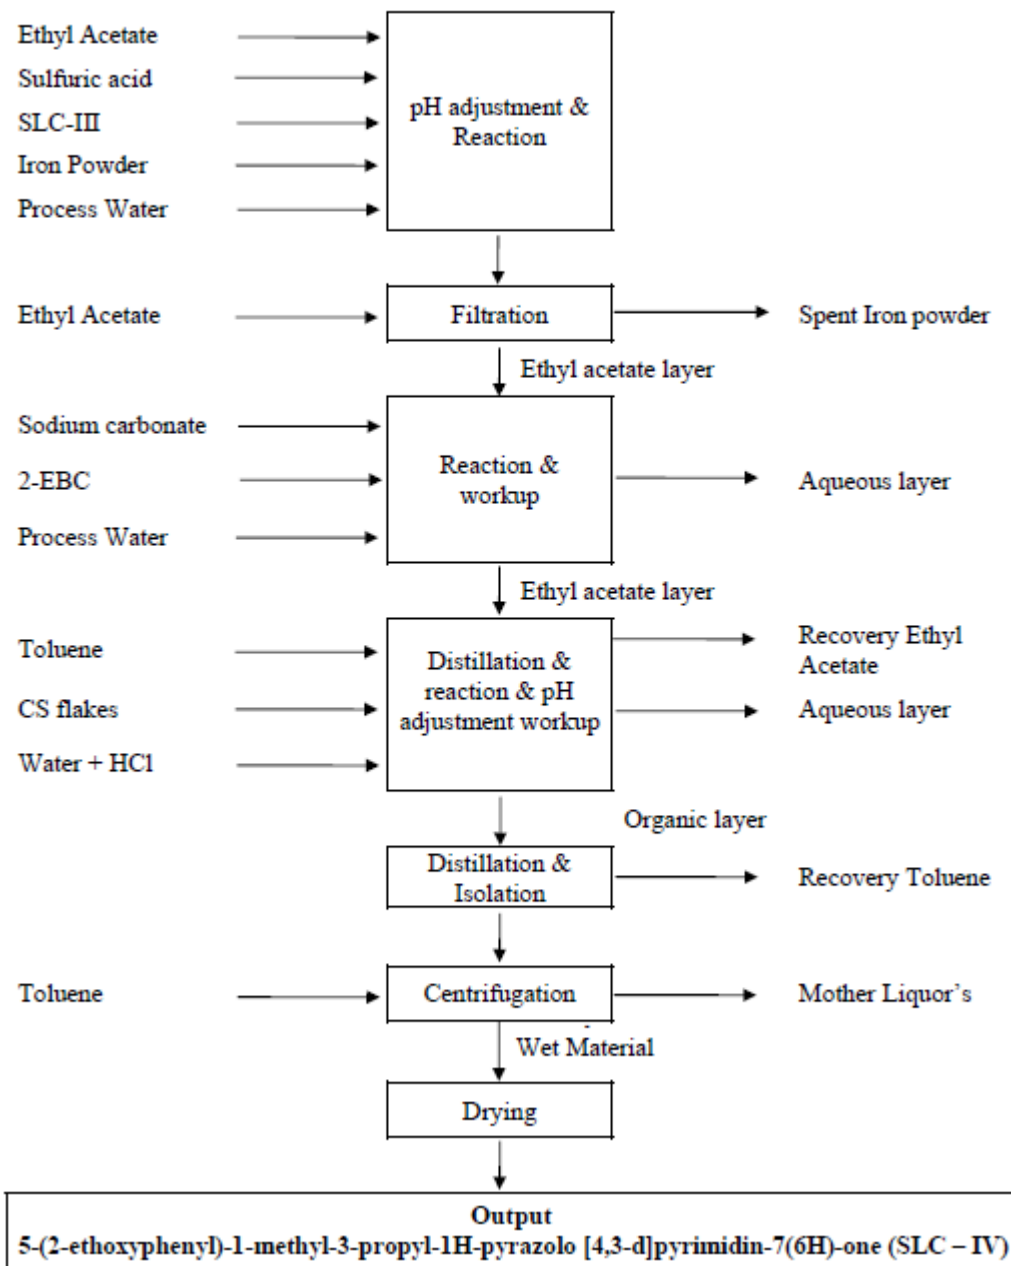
Ethyl Acetate
Sulfuric acid
SLC-III
Iron Powder
Process Water

pH adjustment & Reaction

Ethyl Acetate

Filtration

Spent Iron powder

Ethyl acetate layer

Sodium carbonate
2-EBC
Process Water

Reaction & workup

Aqueous layer

Ethyl acetate layer

Toluene
CS flakes
Water + HCl

Distillation & reaction & pH adjustment workup

Recovery Ethyl Acetate
Aqueous layer

Organic layer

Distillation & Isolation

Recovery Toluene

Toluene

Centrifugation

Mother Liquor's

Wet Material

Drying

Output
5-(2-ethoxyphenyl)-1-methyl-3-propyl-1H-pyrazolo [4,3-d]pyrimidin-7(6H)-one (SLC – IV)